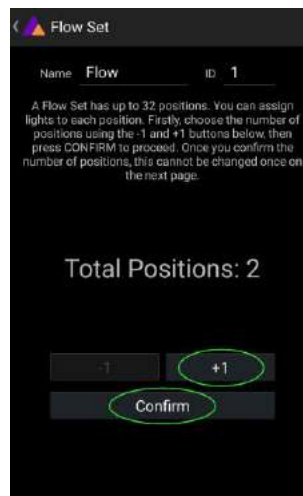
Flow Set

Name Flow ID 1

A Flow Set has up to 32 positions. You can assign lights to each position. Firstly, choose the number of positions using the -1 and +1 buttons below, then press CONFIRM to proceed. Once you confirm the number of positions, this cannot be changed once on the next page.

Total Positions: 2

-1 +1

Confirm